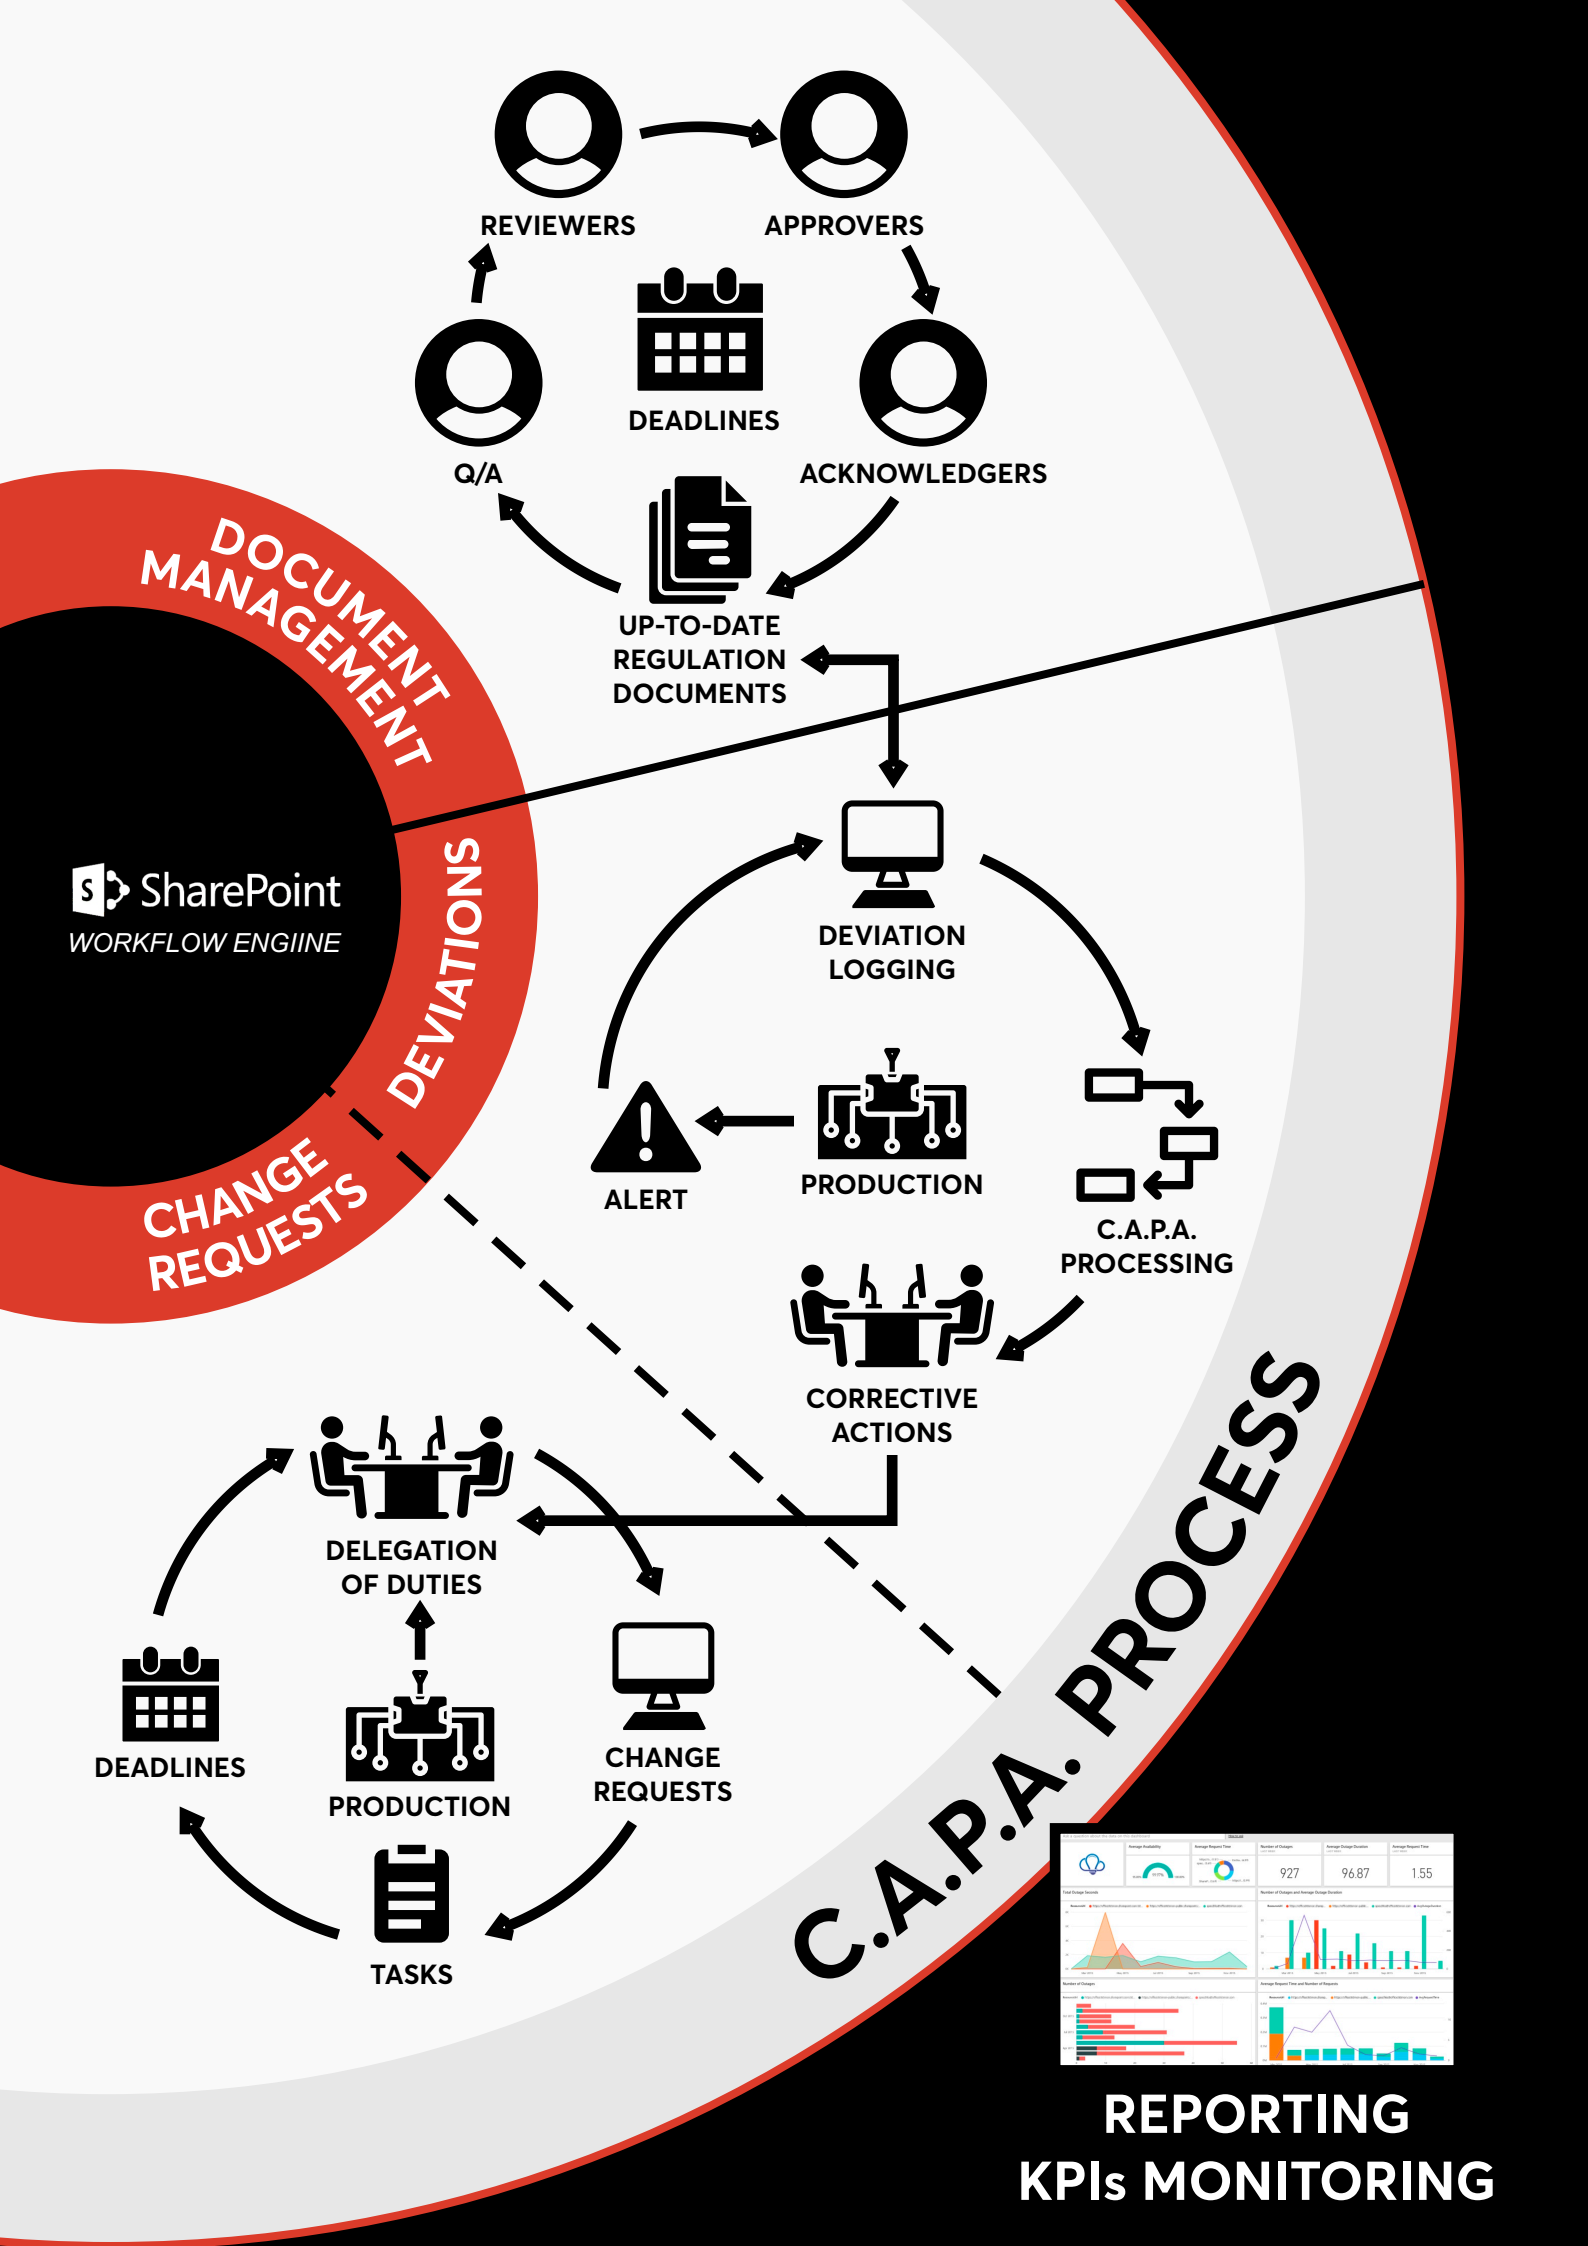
REVIEWERS
APPROVERS
DEADLINES
Q/A
ACKNOWLEDGERS
DOCUMENT MANAGEMENT
UP-TO-DATE REGULATION DOCUMENTS
SharePoint
WORKFLOW ENGIINE
DEVIATIONS
DEVIATION LOGGING
ALERT
PRODUCTION
C.A.P.A. PROCESSING
CHANGE REQUESTS
CORRECTIVE ACTIONS
DELEGATION OF DUTIES
DEADLINES
PRODUCTION
CHANGE REQUESTS
TASKS
C.A.P.A. PROCESS
927
96.87
1.55
REPORTING
KPIs MONITORING